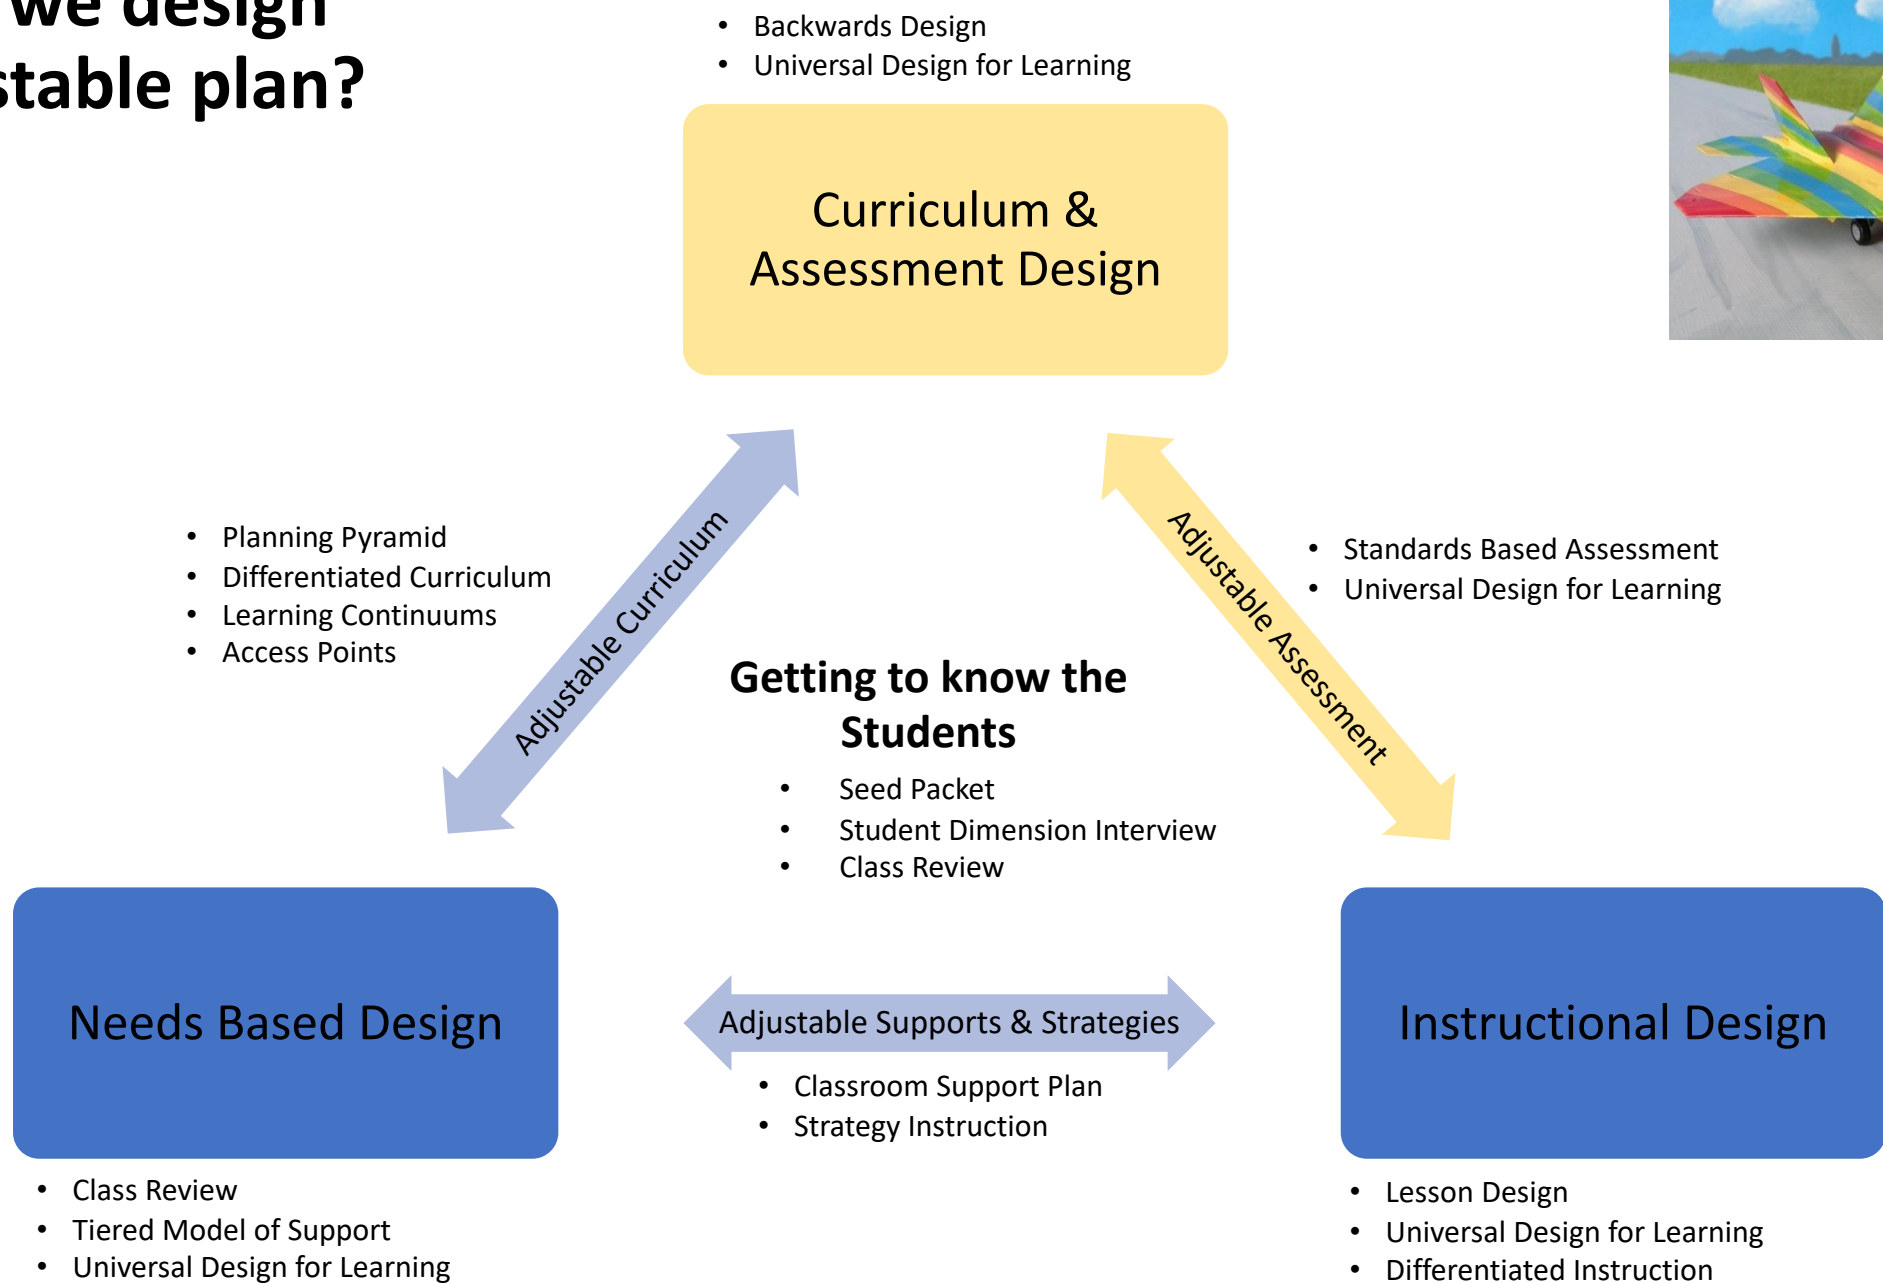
we design
stable plan?

- Backwards Design
- Universal Design for Learning

Curriculum & Assessment Design

- Planning Pyramid
- Differentiated Curriculum
- Learning Continuums
- Access Points

Adjustable Curriculum

Adjustable Assessment

- Standards Based Assessment
- Universal Design for Learning

Getting to know the Students

- Seed Packet
- Student Dimension Interview
- Class Review

Needs Based Design

Adjustable Supports & Strategies

- Classroom Support Plan
- Strategy Instruction

Instructional Design

- Class Review
- Tiered Model of Support
- Universal Design for Learning

- Lesson Design
- Universal Design for Learning
- Differentiated Instruction